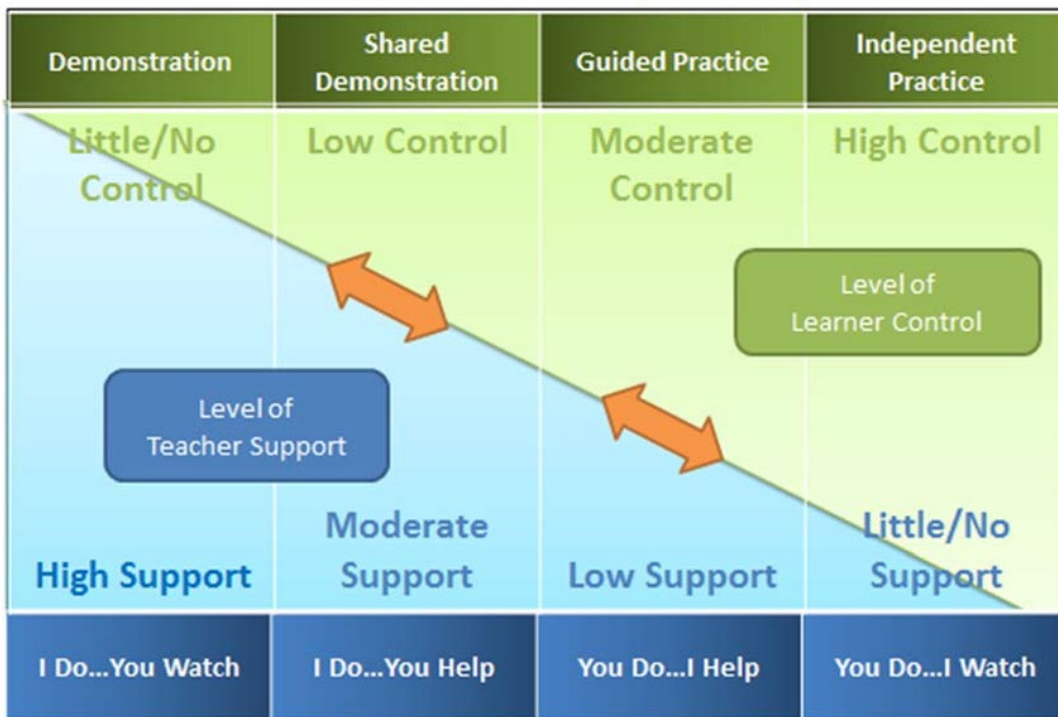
| Demonstration | Shared Demonstration | Guided Practice | Independent Practice |
|---|---|---|---|
| Little/No Control | Low Control | Moderate Control | High Control |

Level of Learner Control

Level of Teacher Support

| High Support | Moderate Support | Low Support | Little/No Support |
|---|---|---|---|
| I Do...You Watch | I Do...You Help | You Do...I Help | You Do...I Watch |